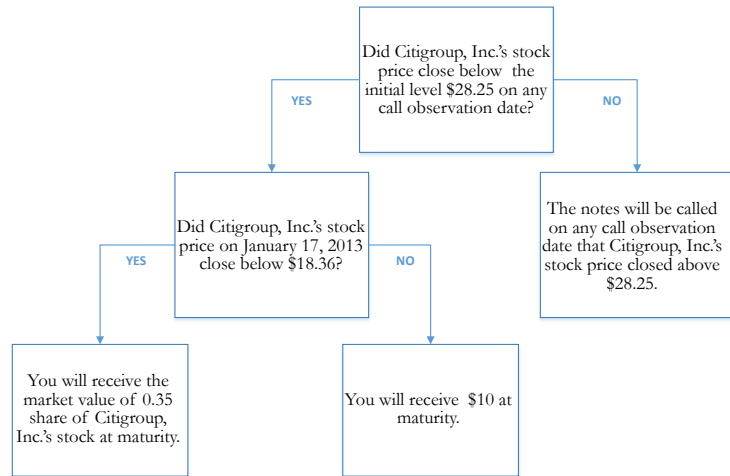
Did Citigroup, Inc.'s stock price close below the initial level $28.25 on any call observation date?

YES

NO

Did Citigroup, Inc.'s stock price on January 17, 2013 close below $18.36?

The notes will be called on any call observation date that Citigroup, Inc.'s stock price closed above $28.25.

YES

NO

You will receive the market value of 0.35 share of Citigroup, Inc.'s stock at maturity.

You will receive $10 at maturity.